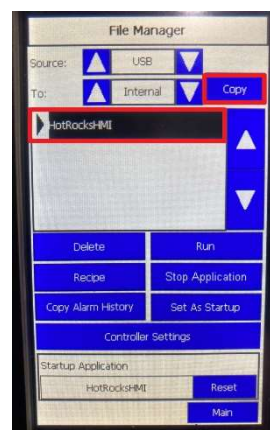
File Manager

Source: USB

To: Internal

Copy

HotRocksHMI

Delete

Run

Recipe

Stop Application

Copy Alarm History

Set As Startup

Controller Settings

Startup Application

HotRocksHMI

Reset

Main